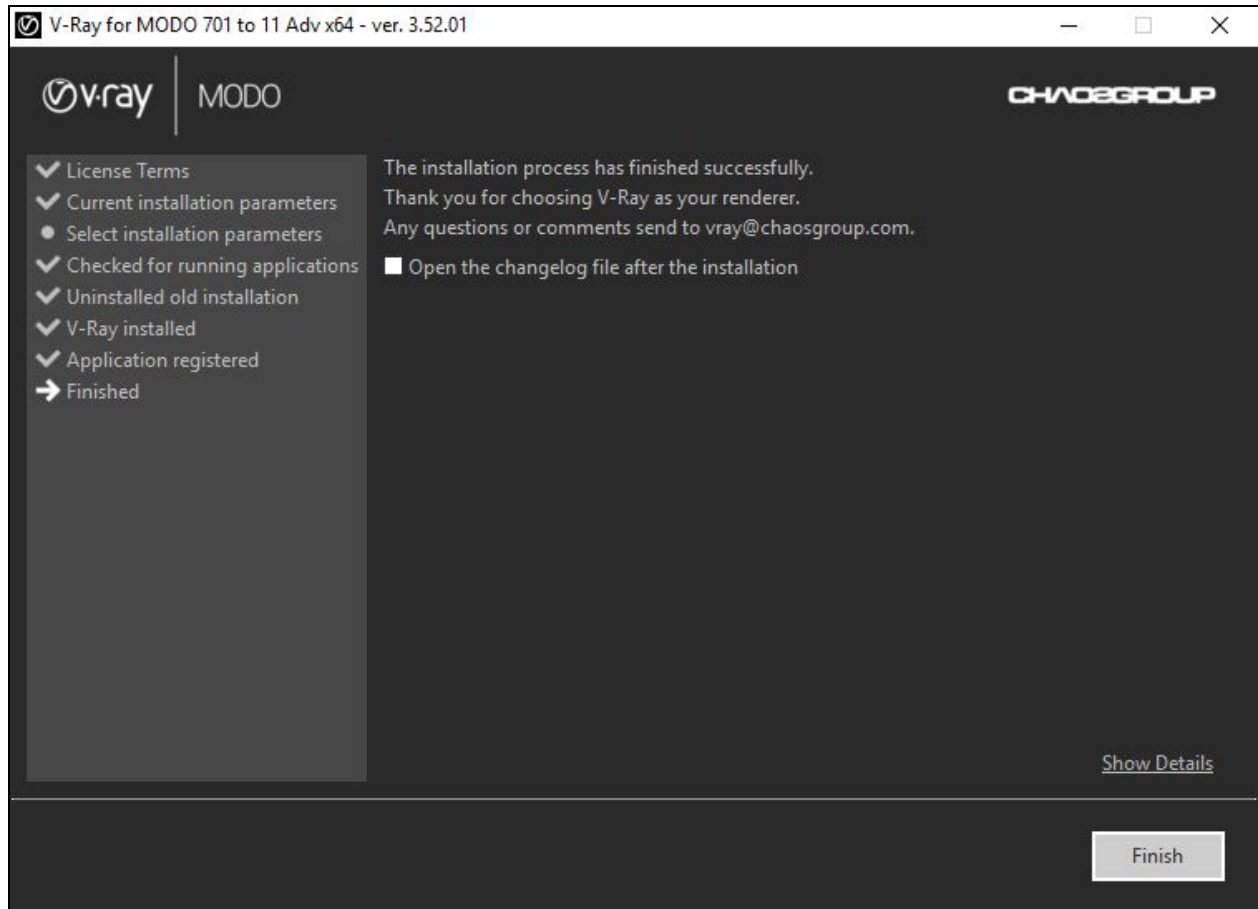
V-Ray for MODO 701 to 11 Adv x64 - ver. 3.52.01

v-ray MODO

CHAOSGROUP

License Terms
Current installation parameters
Select installation parameters
Checked for running applications
Uninstalled old installation
V-Ray installed
Application registered
Finished

The installation process has finished successfully.
Thank you for choosing V-Ray as your renderer.
Any questions or comments send to vray@chaosgroup.com.

Open the changelog file after the installation

Show Details

Finish